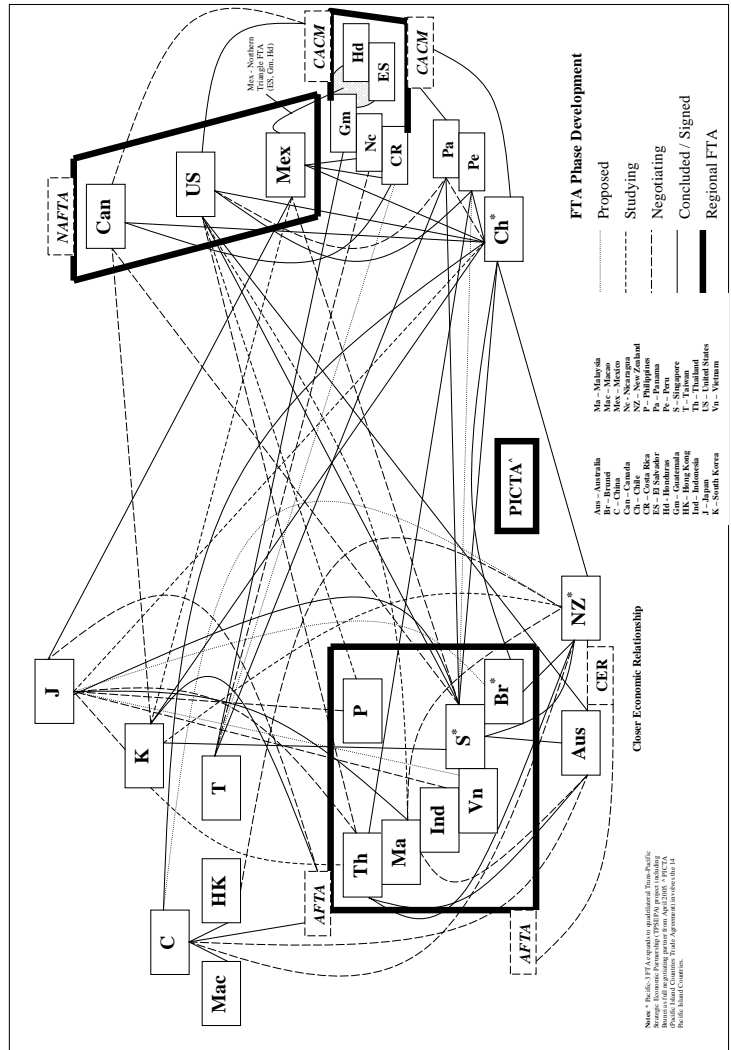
FTA Phase Development

Proposed

Studying

Negotiating

Concluded / Signed

Regional FTA

NAFTA

Can

US

Mex

Mex – Northern Triangle FTA (ES, Gm, Hd)

CACM

Hd

ES

CACM

Gm

Nc

CR

Pa

Pe

$Ch^*$

PICTA^

J

K

T

HK

C

Mac

AFTA

Th

Ma

Ind

Vn

P

$S^*$

$Br^*$

Aus

$NZ^*$

CER

AFTA

Closer Economic Relationship

Aus – Australia
Br – Brunei
C – China
Can – Canada
Ch – Chile
CR – Costa Rica
ES – El Salvador
Hd – Honduras
Gm – Guatemala
HK – Hong Kong
Ind – Indonesia
J – Japan
K – South Korea

Ma – Malaysia
Mac – Macao
Mex – Mexico
Nc – Nicaragua
NZ – New Zealand
P – Philippines
Pa – Panama
Pe – Peru
S – Singapore
T – Taiwan
Th – Thailand
US – United States
Vn – Vietnam

Notes: * Pacific-3 FTA expands to quadrilateral Trans-Pacific Strategic Economic Partnership (TPSEP) as project including Brunei as full negotiating partner from April 2005. ^ PICTA (Pacific Island Countries Trade Agreement) involves the 14 Pacific Island Countries.